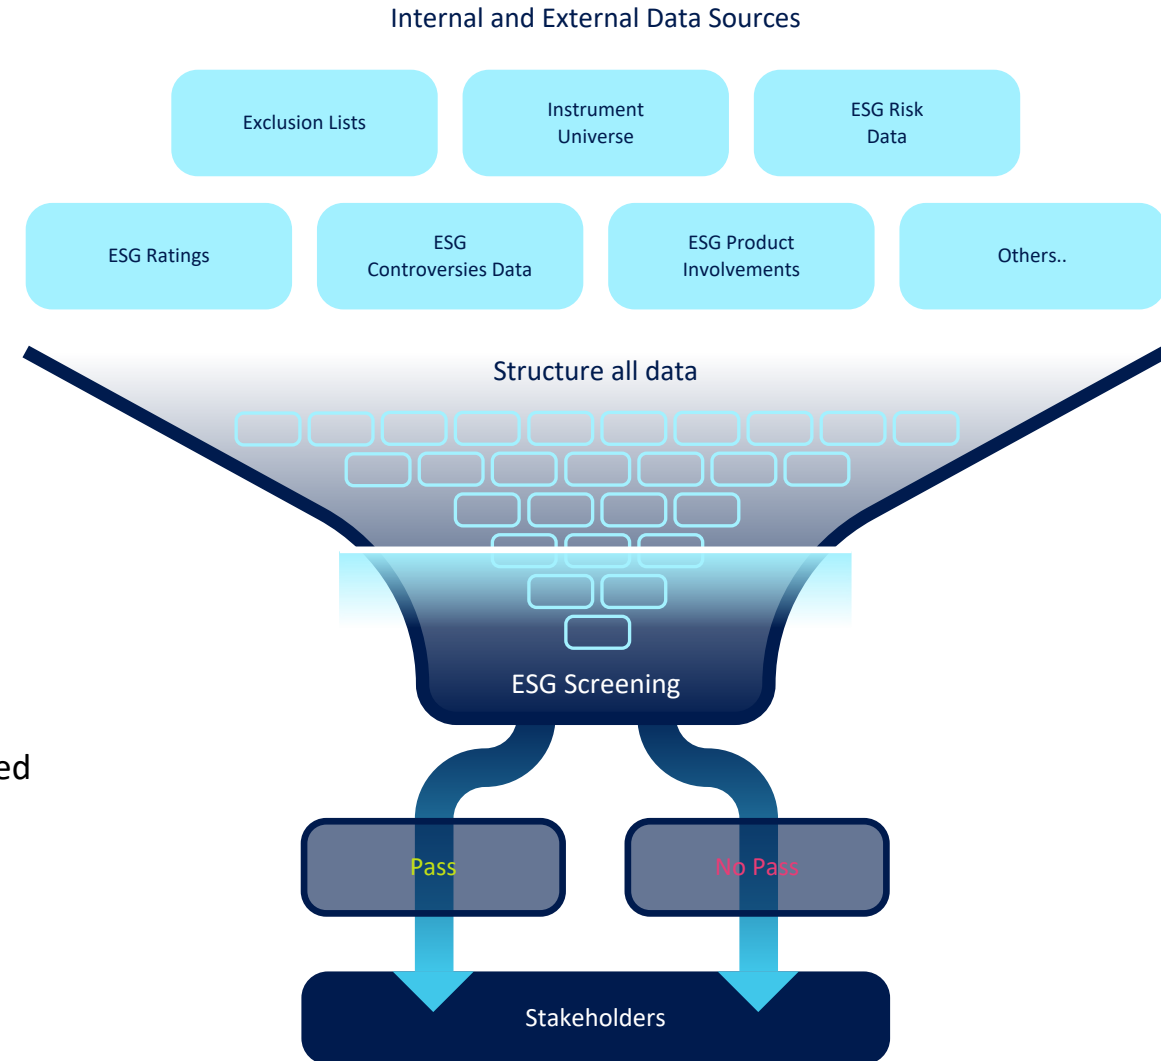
Internal and External Data Sources

Exclusion Lists

Instrument Universe

ESG Risk Data

ESG Ratings

ESG Controversies Data

ESG Product Involvements

Others..

Structure all data

ESG Screening

ed

Pass

No Pass

Stakeholders